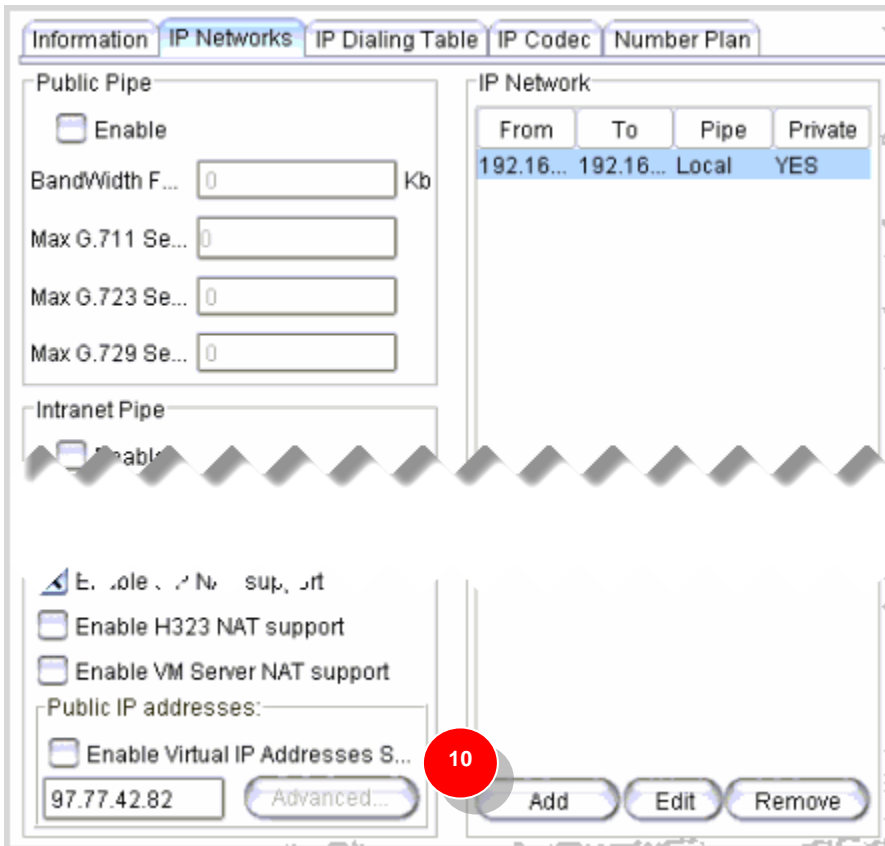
Information | IP Networks | IP Dialing Table | IP Codec | Number Plan

Public Pipe

Enable

BandWidth F... 0 Kb

Max G.711 Se... 0

Max G.723 Se... 0

Max G.729 Se... 0

Intranet Pipe

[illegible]

IP Network

| From | To | Pipe | Private |
|---|---|---|---|
| 192.16... | 192.16... | Local | YES |

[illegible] support

Enable H323 NAT support

Enable VM Server NAT support

Public IP addresses:

Enable Virtual IP Addresses S...

97.77.42.82

Advanced...

10

Add

Edit

Remove